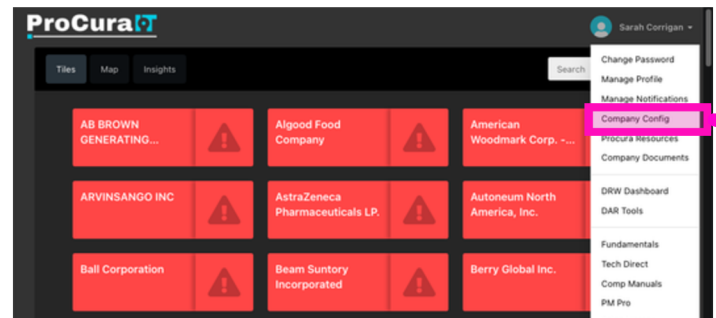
ProCura

Sarah Corrigan

Tiles Map Insights

Search

AB BROWN GENERATING...

Algood Food Company

American Woodmark Corp. -...

ARVINSANGO INC

AstraZeneca Pharmaceuticals LP.

Autoneum North America, Inc.

Ball Corporation

Beam Suntory Incorporated

Berry Global Inc.

Change Password
Manage Profile
Manage Notifications
Company Config
Procura Resources
Company Documents

DRW Dashboard
DAR Tools

Fundamentals
Tech Direct
Comp Manuals
PM Pro